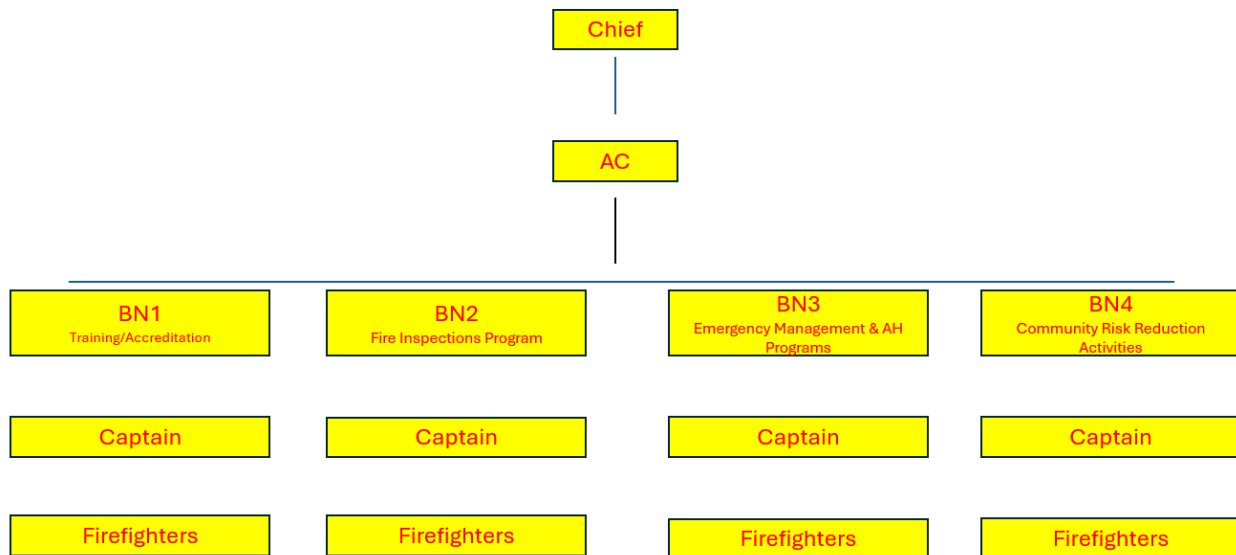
Chief

AC

BN1
Training/Accreditation

BN2
Fire Inspections Program

BN3
Emergency Management & AH Programs

BN4
Community Risk Reduction Activities

Captain

Captain

Captain

Captain

Firefighters

Firefighters

Firefighters

Firefighters